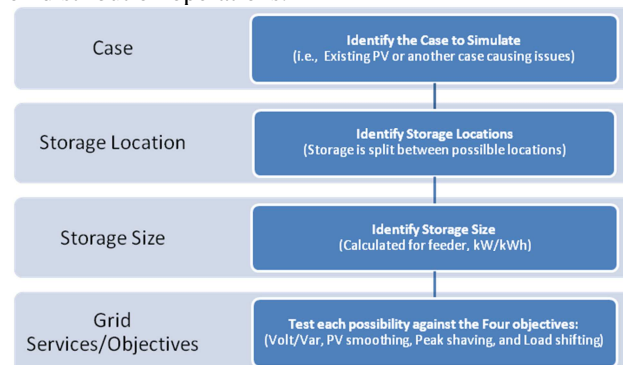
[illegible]

Case

Identify the Case to Simulate
(i.e., Existing PV or another case causing issues)

Storage Location

Identify Storage Locations
(Storage is split between possilble locations)

Storage Size

Identify Storage Size
(Calculated for feeder, kW/kWh)

Grid Services/Objectives

Test each possibility against the Four objectives:
(Volt/Var, PV smoothing, Peak shaving, and Load shifting)